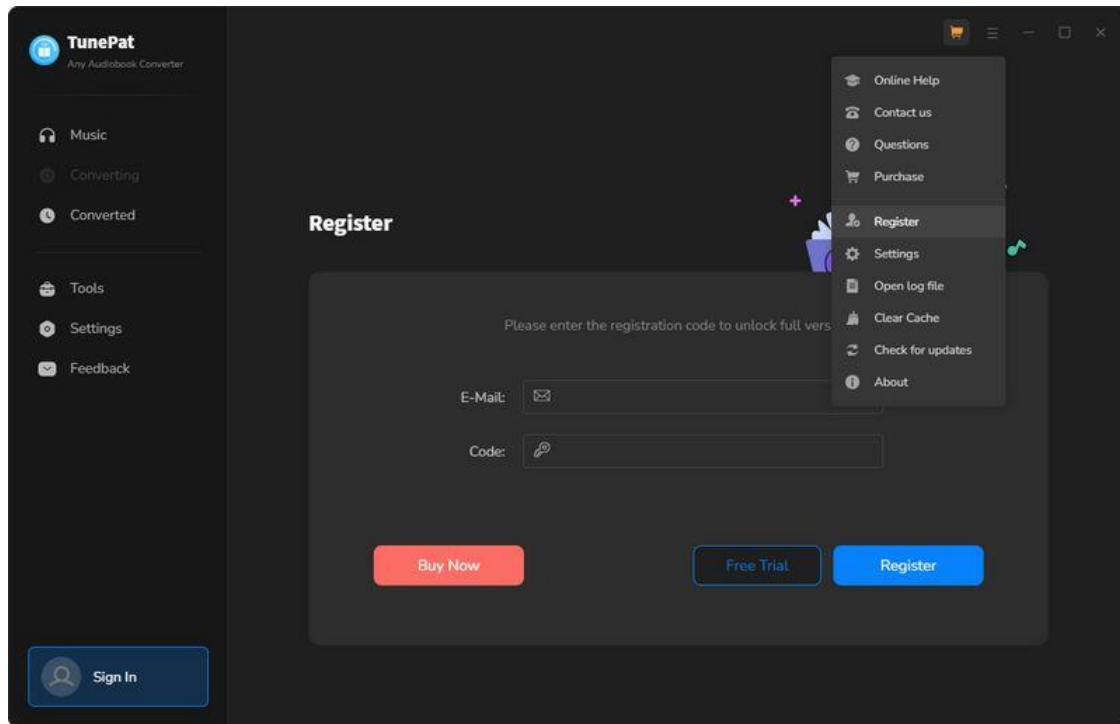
TunePat
Any Audiobook Converter

Music
Converting
Converted

Tools
Settings
Feedback

Sign In

Online Help
Contact us
Questions
Purchase
Register
Settings
Open log file
Clear Cache
Check for updates
About

Register

Please enter the registration code to unlock full vers

E-Mail:

Code:

Buy Now

Free Trial

Register